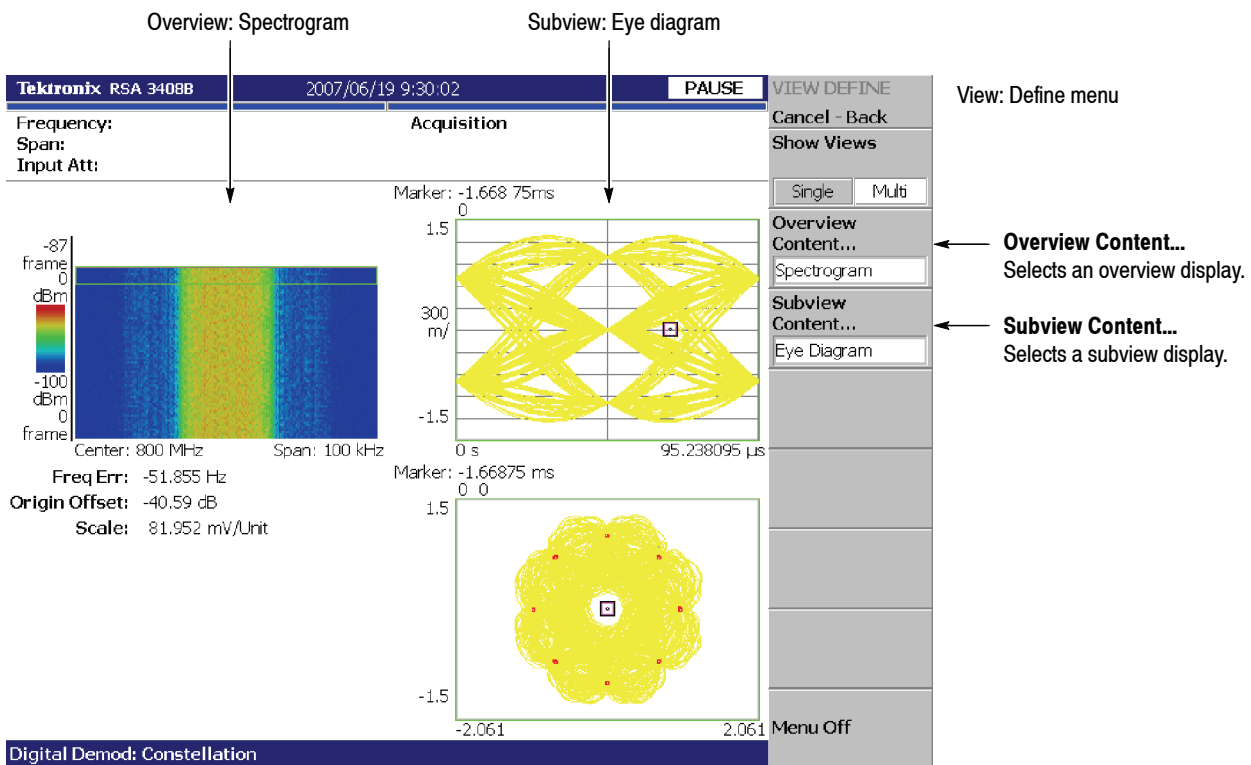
Overview: Spectrogram

Subview: Eye diagram

Tektronix RSA 3408B

2007/06/19 9:30:02

PAUSE

VIEW DEFINE

Cancel - Back

Show Views

Single

Multi

Overview Content...

Spectrogram

Subview Content...

Eye Diagram

Menu Off

View: Define menu

Overview Content...
Selects an overview display.

Subview Content...
Selects a subview display.

Frequency:
Span:
Input Att:

Acquisition

-87 frame 0 dBm

-100 dBm 0 frame

Center: 800 MHz

Span: 100 kHz

Freq Err: -51.855 Hz
Origin Offset: -40.59 dB
Scale: 81.952 mV/Unit

Marker: -1.668 75ms
0

1.5

300 m/

-1.5

0 s

95.238095 µs

Marker: -1.66875 ms
0 0

1.5

-1.5

-2.061

2.061

Digital Demod: Constellation